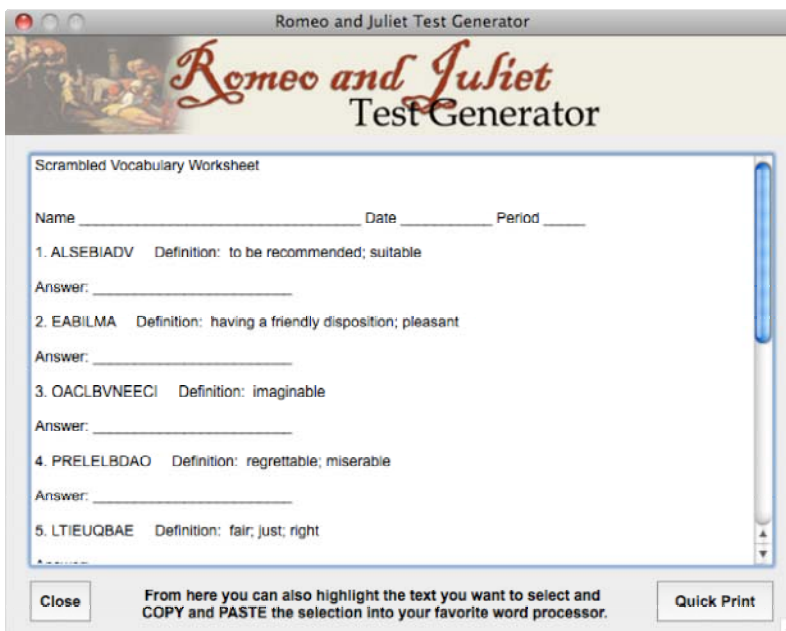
Romeo and Juliet Test Generator

Romeo and Juliet
Test Generator

Scrambled Vocabulary Worksheet

Name ______________________________ Date __________ Period _____

1. ALSEBIADV Definition: to be recommended; suitable

Answer: ______________________

2. EABILMA Definition: having a friendly disposition; pleasant

Answer: ______________________

3. OACLBVNEECI Definition: imaginable

Answer: ______________________

4. PRELELBDAO Definition: regrettable; miserable

Answer: ______________________

5. LTIEUQBAE Definition: fair; just; right

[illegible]

Close

From here you can also highlight the text you want to select and COPY and PASTE the selection into your favorite word processor.

Quick Print